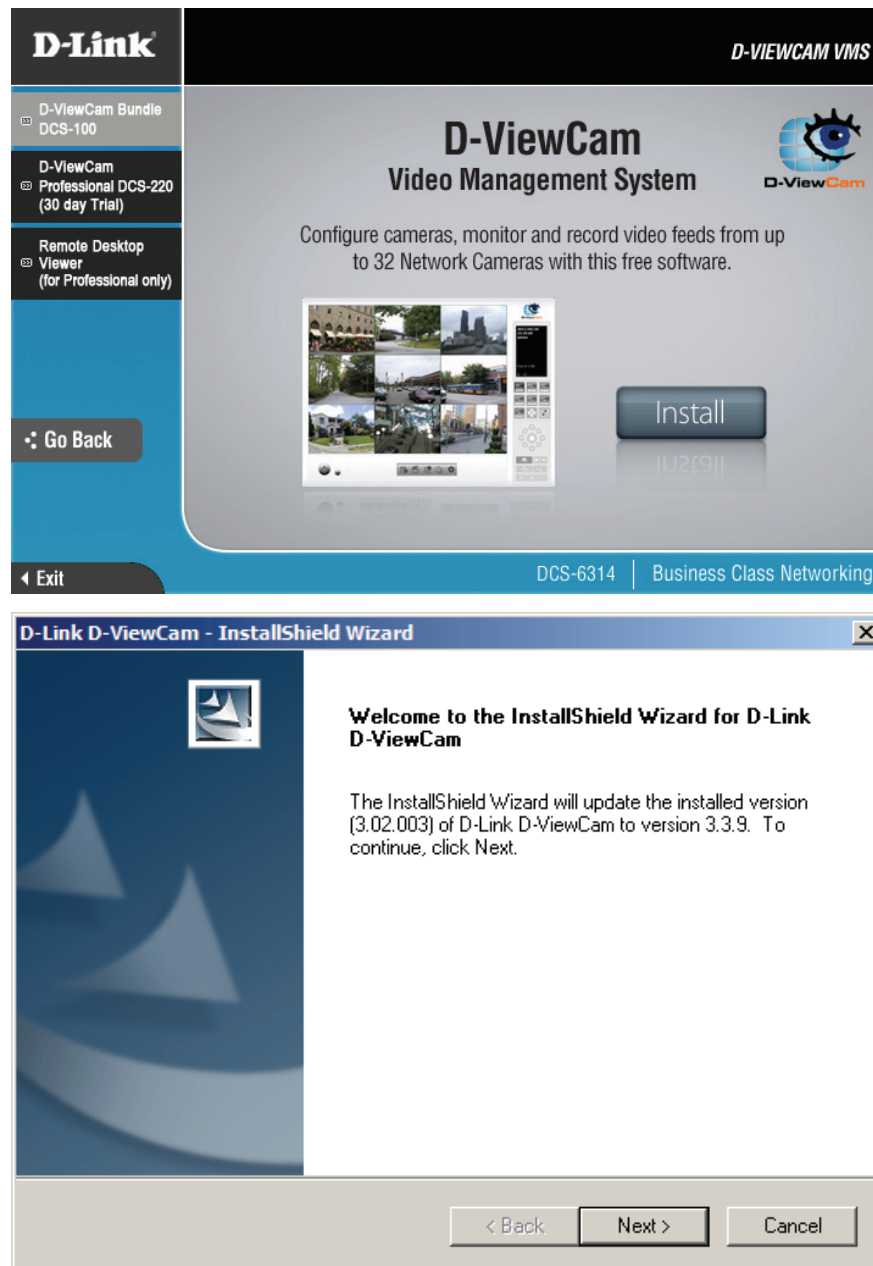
D-Link

D-VIEWCAM VMS

D-ViewCam Bundle DCS-100

D-ViewCam Professional DCS-220 (30 day Trial)

Remote Desktop Viewer (for Professional only)

Go Back

Exit

D-ViewCam
Video Management System

D-ViewCam

Configure cameras, monitor and record video feeds from up to 32 Network Cameras with this free software.

Install

DCS-6314 | Business Class Networking

D-Link D-ViewCam - InstallShield Wizard

Welcome to the InstallShield Wizard for D-Link D-ViewCam

The InstallShield Wizard will update the installed version (3.02.003) of D-Link D-ViewCam to version 3.3.9. To continue, click Next.

< Back
Next >
Cancel